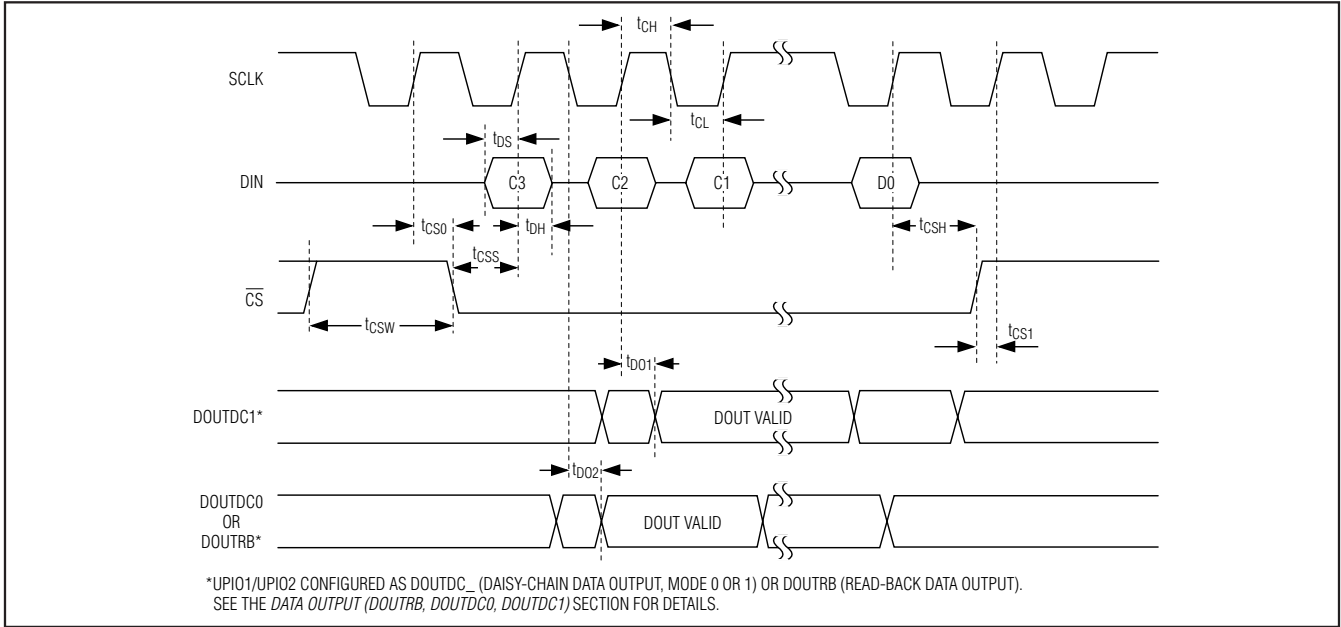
$t_{CH}$

SCLK

$t_{CL}$

$t_{DS}$

DIN

C3

C2

C1

D0

$t_{CS0}$

$t_{DH}$

$t_{CSH}$

$t_{CSS}$

$\overline{CS}$

$t_{CSW}$

$t_{CS1}$

$t_{DO1}$

DOUTDC1*

DOUT VALID

$t_{DO2}$

DOUTDC0 OR DOUTRB*

DOUT VALID

*UPIO1/UPIO2 CONFIGURED AS DOUTDC_ (DAISY-CHAIN DATA OUTPUT, MODE 0 OR 1) OR DOUTRB (READ-BACK DATA OUTPUT). SEE THE DATA OUTPUT (DOUTRB, DOUTDC0, DOUTDC1) SECTION FOR DETAILS.